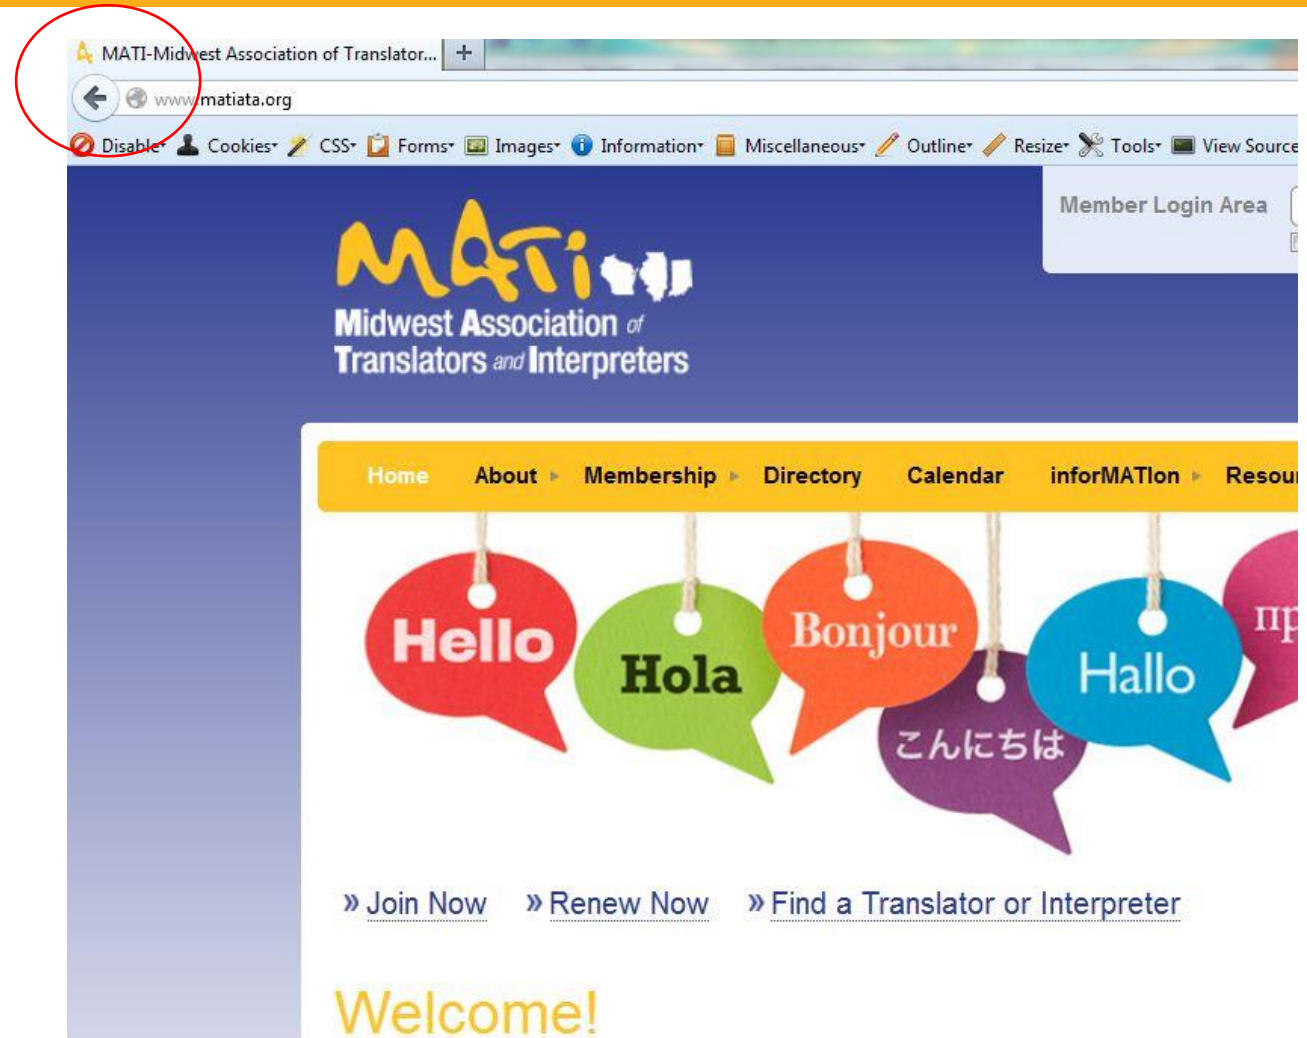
MATI-Midwest Association of Translator... +

www.matiata.org

Disable Cookies CSS Forms Images Information Miscellaneous Outline Resize Tools View Source

Member Login Area

MATi

Midwest Association of Translators and Interpreters

Home About Membership Directory Calendar inforMATIon Resou

Hello Hola Bonjour こんにちは Hallo пр

» Join Now » Renew Now » Find a Translator or Interpreter

Welcome!